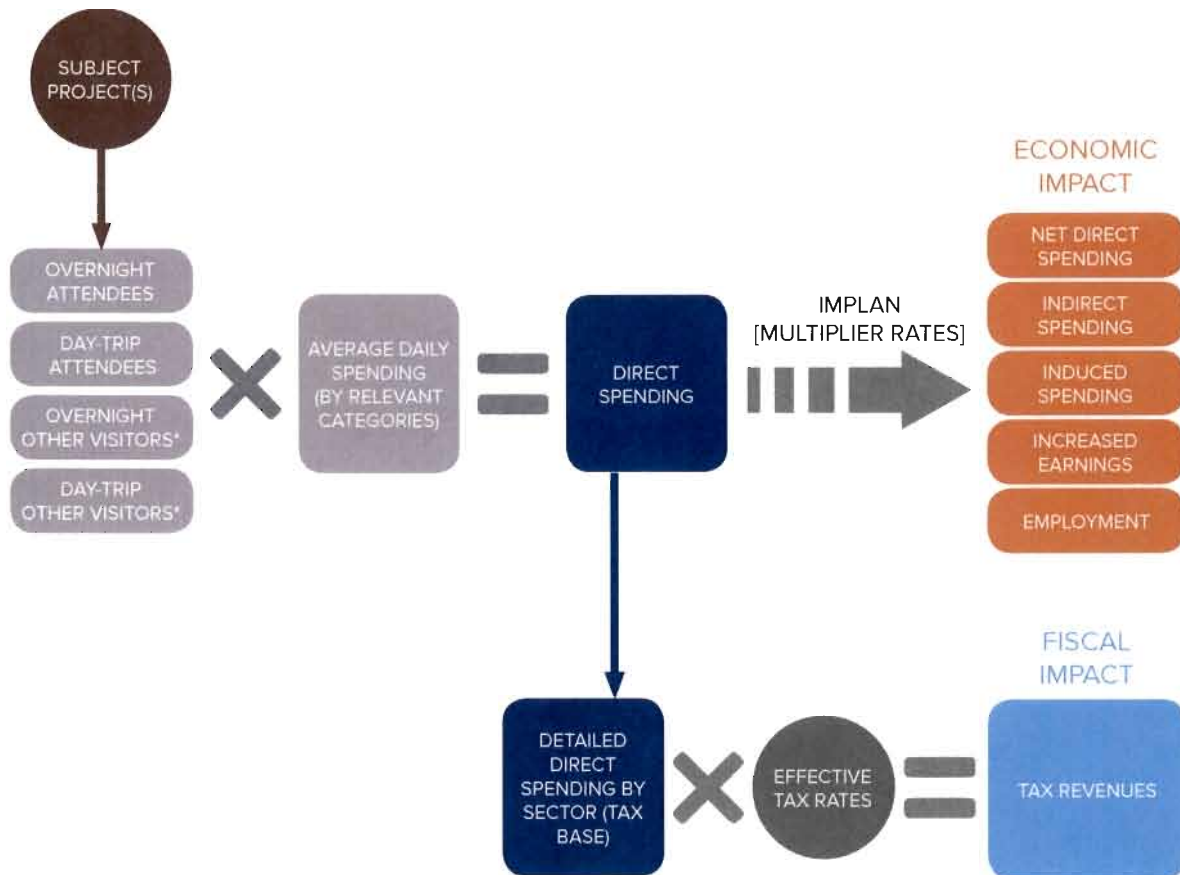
SUBJECT PROJECT(S)

OVERNIGHT ATTENDEES

DAY-TRIP ATTENDEES

OVERNIGHT OTHER VISITORS*

DAY-TRIP OTHER VISITORS*

AVERAGE DAILY SPENDING (BY RELEVANT CATEGORIES)

DIRECT SPENDING

IMPLAN [MULTIPLIER RATES]

ECONOMIC IMPACT

NET DIRECT SPENDING

INDIRECT SPENDING

INDUCED SPENDING

INCREASED EARNINGS

EMPLOYMENT

FISCAL IMPACT

DETAILED DIRECT SPENDING BY SECTOR (TAX BASE)

EFFECTIVE TAX RATES

TAX REVENUES